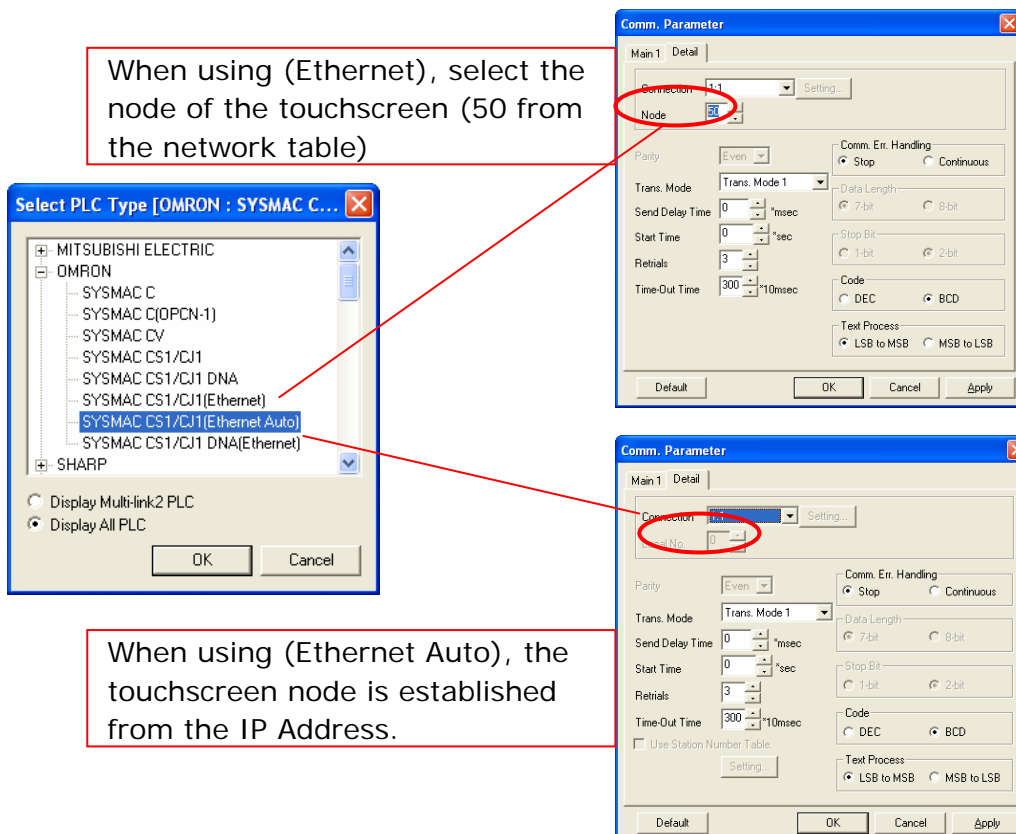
When using (Ethernet), select the node of the touchscreen (50 from the network table)

Comm. Parameter

Main 1 Detail

Connection 1:1 Setting...

Node 50

Parity Even

Comm. Err. Handling
Stop Continuous

Trans. Mode Trans. Mode 1

Data Length
7-bit 8-bit

Send Delay Time 0 *msec

Start Time 0 *sec

Stop Bit
1-bit 2-bit

Retrials 3

Code
DEC BCD

Time-Out Time 300 *10msec

Text Process
LSB to MSB MSB to LSB

Default OK Cancel Apply

Select PLC Type [OMRON : SYSMAC C...

MITSUBISHI ELECTRIC
OMRON
SYSMAC C
SYSMAC C(OPCN-1)
SYSMAC CV
SYSMAC CS1/CJ1
SYSMAC CS1/CJ1 DNA
SYSMAC CS1/CJ1(Ethernet)
SYSMAC CS1/CJ1(Ethernet Auto)
SYSMAC CS1/CJ1 DNA(Ethernet)
SHARP

Display Multi-link2 PLC
Display All PLC

OK Cancel

Comm. Parameter

Main 1 Detail

Connection 1:1 Setting...

Serial No. 0

Parity Even

Comm. Err. Handling
Stop Continuous

Trans. Mode Trans. Mode 1

Data Length
7-bit 8-bit

Send Delay Time 0 *msec

Start Time 0 *sec

Stop Bit
1-bit 2-bit

Retrials 3

Code
DEC BCD

Time-Out Time 300 *10msec

Use Station Number Table.

Setting...

Text Process
LSB to MSB MSB to LSB

Default OK Cancel Apply

When using (Ethernet Auto), the touchscreen node is established from the IP Address.